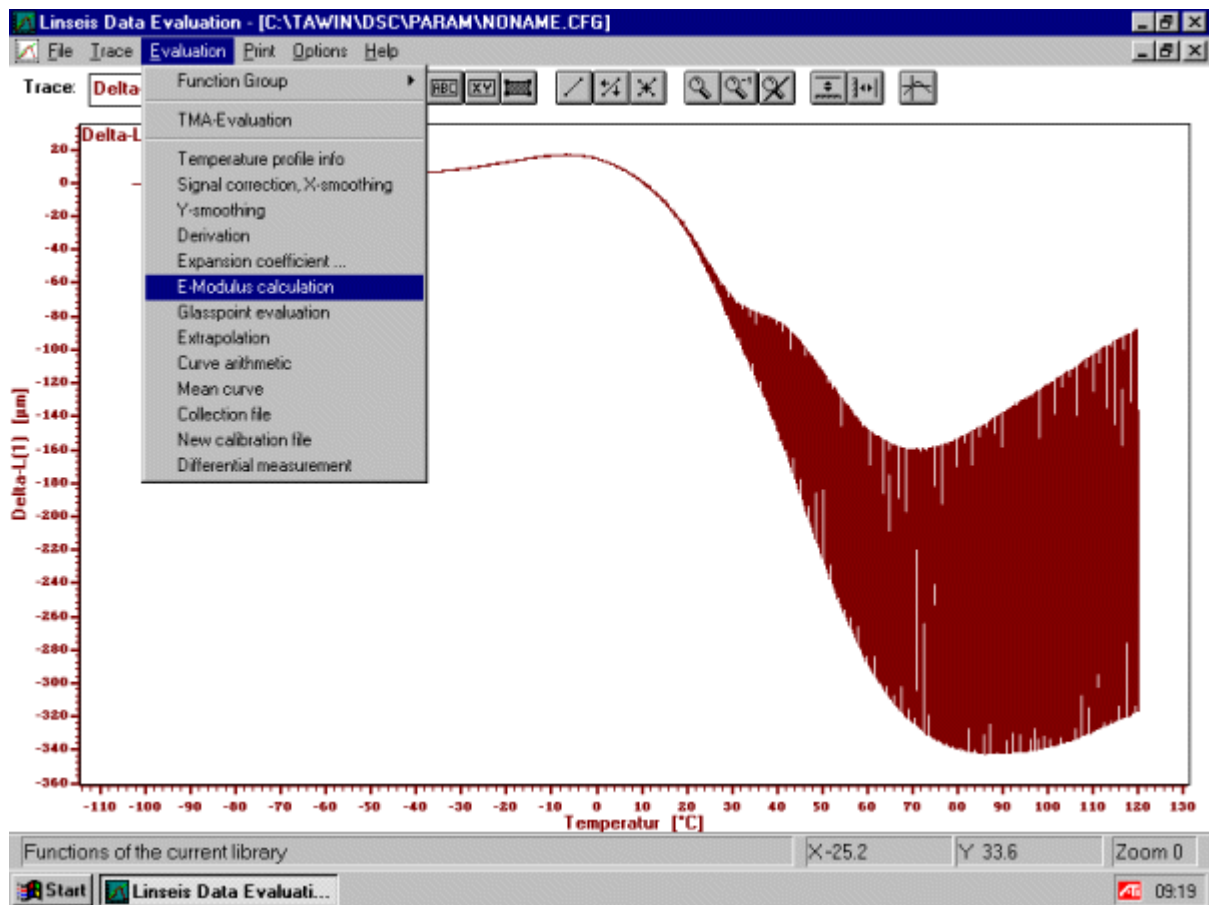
Linseis Data Evaluation - [C:\TAWIN\DSC\PARAM\NONAME.CFG]

File Trace Evaluation Print Options Help

Trace: Delta-

ABC XY

Function Group
TMA-Evaluation
Temperature profile info
Signal correction, X-smoothing
Y-smoothing
Derivation
Expansion coefficient ...
E-Modulus calculation
Glasspoint evaluation
Extrapolation
Curve arithmetic
Mean curve
Collection file
New calibration file
Differential measurement

Delta-L

Delta-L(1) [µm]

20
0
-20
-40
-60
-80
-100
-120
-140
-160
-180
-200
-220
-240
-260
-280
-300
-320
-340
-360

-110 -100 -90 -80 -70 -60 -50 -40 -30 -20 -10 0 10 20 30 40 50 60 70 80 90 100 110 120 130

Temperatur [°C]

Functions of the current library | X -25.2 | Y 33.6 | Zoom 0

Start | Linseis Data Evaluati... | 09:19